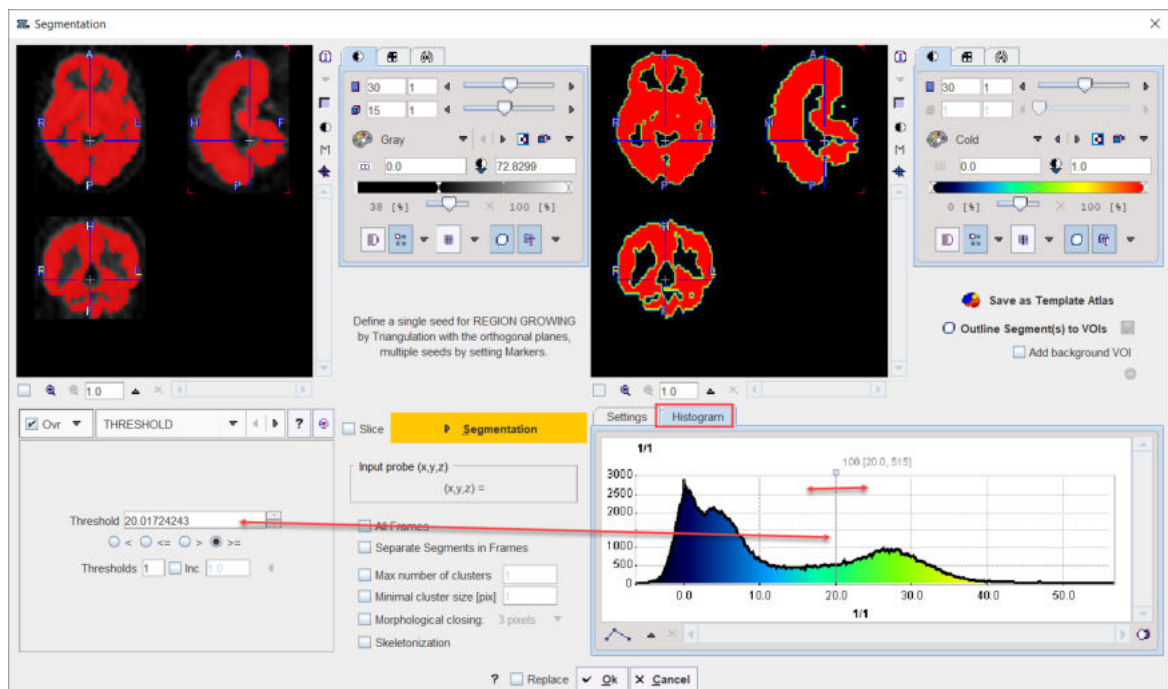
Segmentation

A
R L
P
A
H F
P
H
R L
F

30 1
15 1
Gray
0.0 72.8299
38 [%] 100 [%]

1.0

Define a single seed for REGION GROWING by Triangulation with the orthogonal planes, multiple seeds by setting Markers.

A
R L
P
A
H F
P
H
R L
F

30 1
1 1
Cold
0.0 1.0
0 [%] 100 [%]

Save as Template Atlas
Outline Segment(s) to VOIs
Add background VOI

1.0

Ovr THRESHOLD ?

Threshold 20.01724243
< <= > >=
Thresholds 1 Inc 1.0

Slice Segmentation

Input probe (x,y,z)
(x,y,z) =

All Frames
Separate Segments in Frames
Max number of clusters 1
Minimal cluster size [pix] 1
Morphological closing: 3 pixels
Skeletonization

Settings Histogram

1/1
108 [20.0, 515]
3000
2500
2000
1000
500
0
0.0 10.0 20.0 30.0 40.0 50.0
1/1

? Replace Ok Cancel